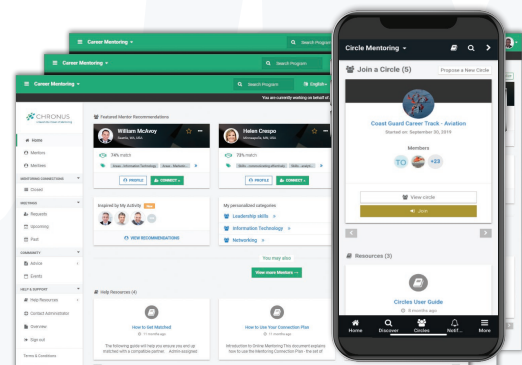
Career Mentoring ▾
Search Program

Career Mentoring ▾
Search Program

Career Mentoring ▾
Search Program
English
You are currently working on behalf of

CHRONUS

Home
Mentors
Mentees
MENTORING CONNECTIONS
Closed
MEETINGS
Requests
Upcoming
Past
COMMUNITY
Advice
Events
HELP & SUPPORT
Help Resources
Contact Administrator
Overview
Sign out
Terms & Conditions

Featured Mentor Recommendations

William McAvoy
Seattle, WA, USA
74% match
Areas : Information Technology
PROFILE
CONNECT ▾

Helen Crespo
Minneapolis, MN, USA
78% match
Skills : understanding/thinking
PROFILE
CONNECT ▾

Inspired by My Activity
VIEW RECOMMENDATIONS

My personalized categories
Leadership skills
Information Technology
Networking

You may also
View more Mentors →

Help Resources (4)

How to Get Matched
11 months ago
The following guide will help you ensure you end up matched with a compatible partner. - Admin assigned.

How to Use Your Connection Plan
11 months ago
Introduction to Online Mentoring This document explains how to use the Mentoring Connection Plan - the bit of

Circle Mentoring ▾
Join a Circle (5)
Propose a New Circle

Coast Guard Career Track - Aviation
Started on: September 30, 2019

Members
TO
+23

View circle
Join

Resources (3)

Circles User Guide
8 months ago

Home
Discover
Circles
Notif...
More